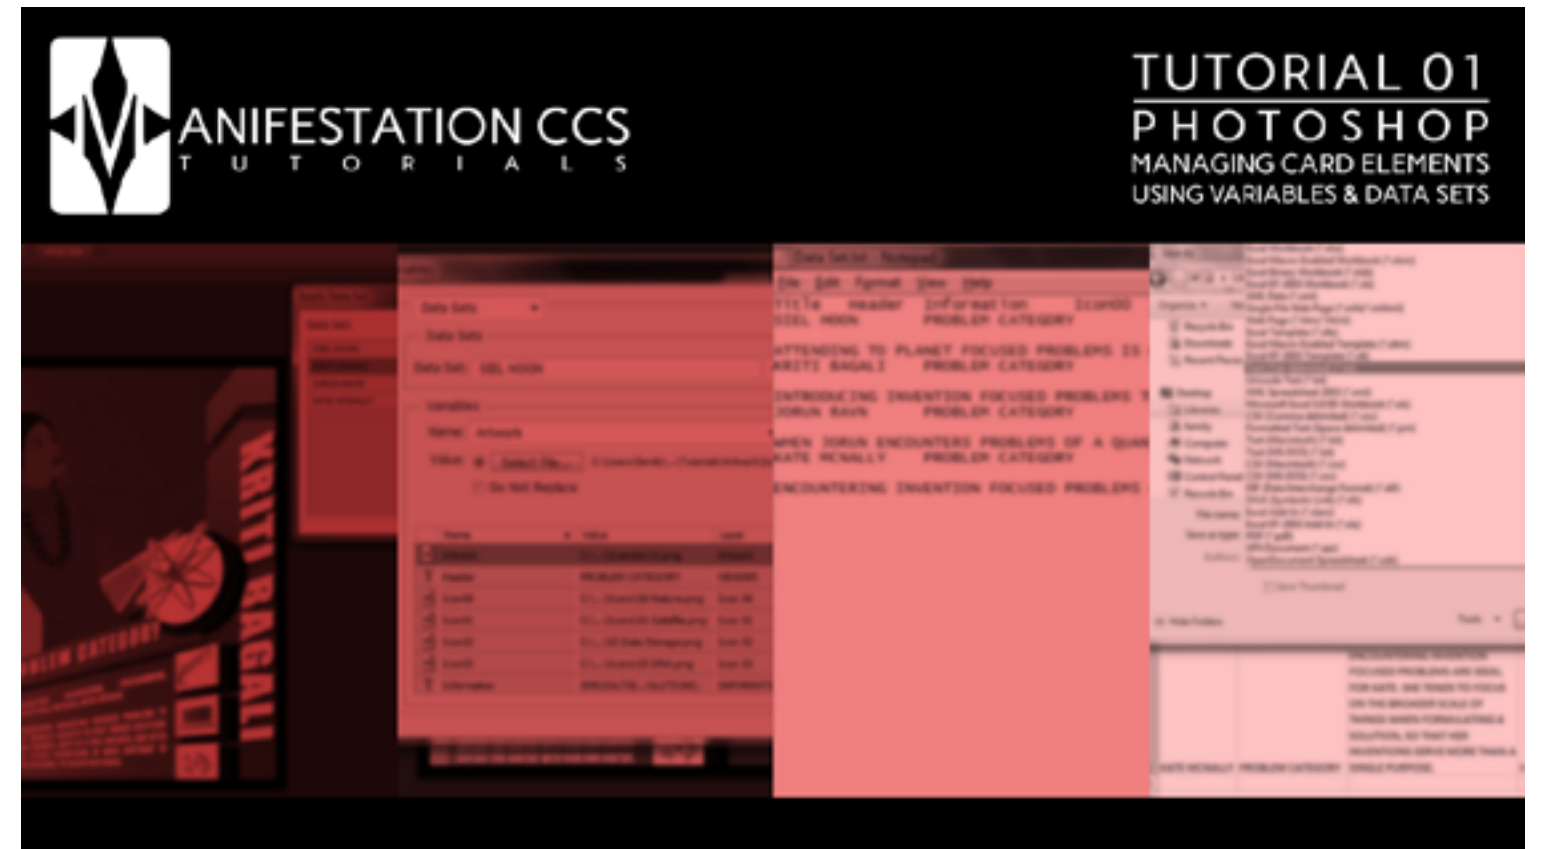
MANIFESTATION CCS
TUTORIALS

TUTORIAL 01
PHOTOSHOP
MANAGING CARD ELEMENTS
USING VARIABLES & DATA SETS

Data Sets
Data Set: GIEL HOON
Variables
Name: Artwork
Value: Select File...
Do Not Replace

Data Set.txt - Notepad
File Edit Format View Help
Title Header Information Icon00
GIEL HOON PROBLEM CATEGORY
ATTENDING TO PLANET FOCUSED PROBLEMS IS
KRITI BAGALI PROBLEM CATEGORY
INTRODUCING INVENTION FOCUSED PROBLEMS T
JORUN RAVN PROBLEM CATEGORY
WHEN JORUN ENCOUNTERS PROBLEMS OF A QUAN
KATE MCNALLY PROBLEM CATEGORY
ENCOUNTERING INVENTION FOCUSED PROBLEMS

KRITI BAGALI
PROBLEM CATEGORY

KATE MCNALLY PROBLEM CATEGORY